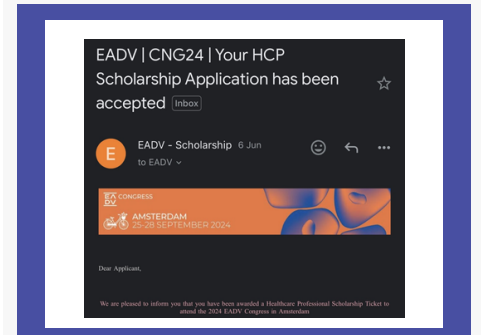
EADV | CNG24 | Your HCP Scholarship Application has been accepted Inbox

E

EADV - Scholarship 6 Jun
to EADV

EADV CONGRESS
AMSTERDAM
25-28 SEPTEMBER 2024

Dear Applicant,

We are pleased to inform you that you have been awarded a Healthcare Professional Scholarship Ticket to attend the 2024 EADV Congress in Amsterdam